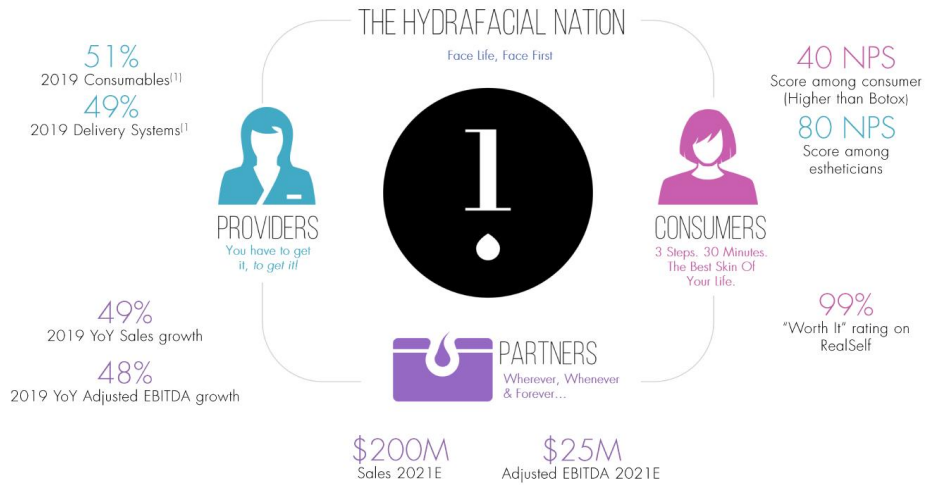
THE HYDRAFACIAL NATION

Face Life, Face First

51%
2019 Consumables$^{(1)}$

49%
2019 Delivery Systems$^{(1}$

PROVIDERS
You have to get it, to get it!

40 NPS
Score among consumer (Higher than Botox)

80 NPS
Score among estheticians

CONSUMERS
3 Steps. 30 Minutes. The Best Skin Of Your Life.

49%
2019 YoY Sales growth

48%
2019 YoY Adjusted EBITDA growth

99%
"Worth It" rating on RealSelf

PARTNERS
Wherever, Whenever & Forever...

$200M
Sales 2021E

$25M
Adjusted EBITDA 2021E